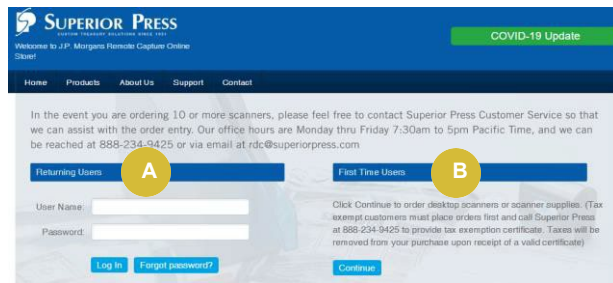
SUPERIOR PRESS
CUSTOM TREASURY SOLUTIONS SINCE 1951

Welcome to J.P. Morgan's Remote Capture Online Store!

COVID-19 Update

Home Products About Us Support Contact

In the event you are ordering 10 or more scanners, please feel free to contact Superior Press Customer Service so that we can assist with the order entry. Our office hours are Monday thru Friday 7:30am to 5pm Pacific Time, and we can be reached at 888-234-9425 or via email at rdc@superiorpress.com.

Returning Users

A

User Name:

Password:

Log In Forgot password?

First Time Users

B

Click Continue to order desktop scanners or scanner supplies. (Tax exempt customers must place orders first and call Superior Press at 888-234-9425 to provide tax exemption certificate. Taxes will be removed from your purchase upon receipt of a valid certificate)

Continue